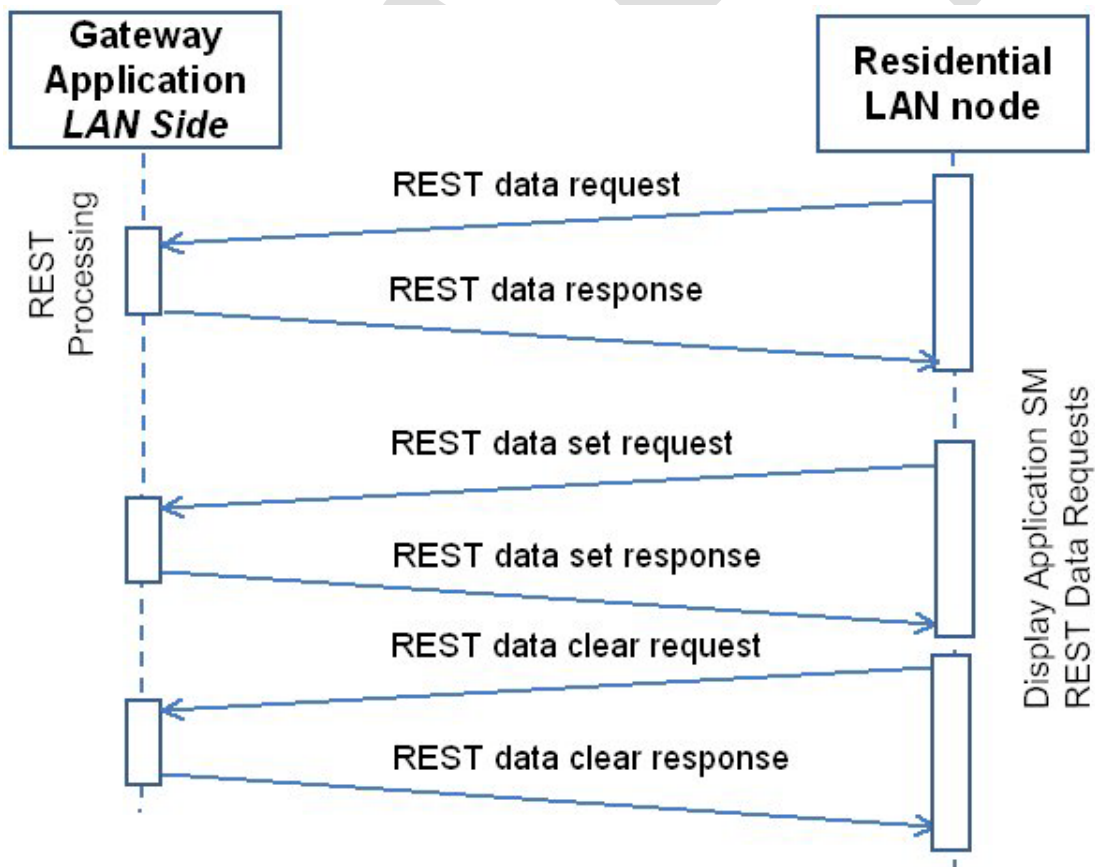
Gateway Application LAN Side

Residential LAN node

REST Processing

REST data request

REST data response

REST data set request

REST data set response

REST data clear request

REST data clear response

Display Application SM REST Data Requests